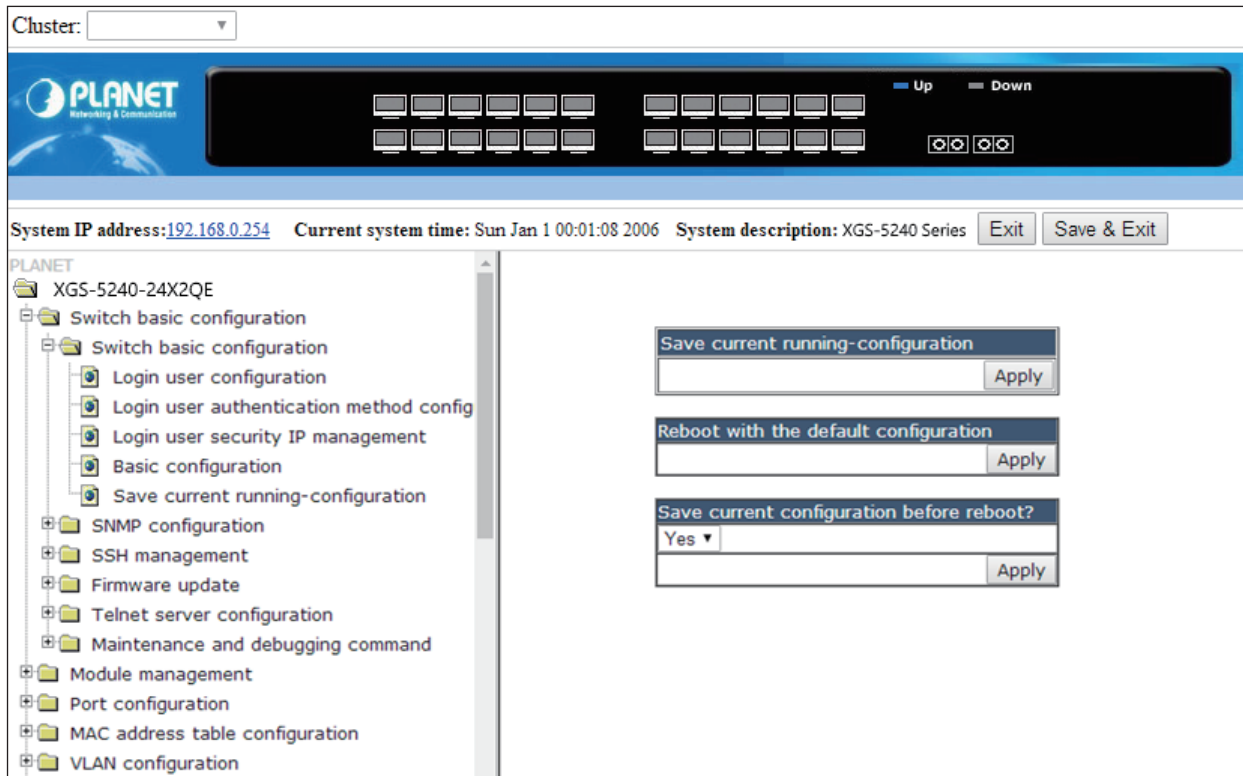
Cluster:

PLANET
Networking & Communication

Up Down

System IP address:192.168.0.254 Current system time: Sun Jan 1 00:01:08 2006 System description: XGS-5240 Series Exit Save & Exit

PLANET
XGS-5240-24X2QE
Switch basic configuration
Switch basic configuration
Login user configuration
Login user authentication method config
Login user security IP management
Basic configuration
Save current running-configuration
SNMP configuration
SSH management
Firmware update
Telnet server configuration
Maintenance and debugging command
Module management
Port configuration
MAC address table configuration
VLAN configuration

Save current running-configuration
Apply

Reboot with the default configuration
Apply

Save current configuration before reboot?
Yes
Apply